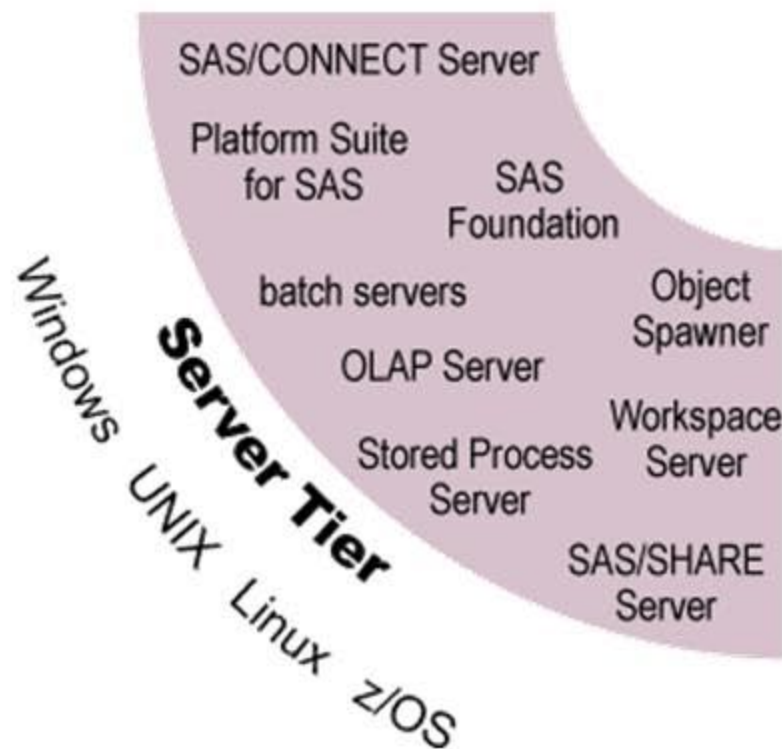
SAS/CONNECT Server

Platform Suite for SAS

SAS Foundation

batch servers

Object Spawner

OLAP Server

Workspace Server

Stored Process Server

SAS/SHARE Server

Server Tier

Windows

UNIX

Linux

z/OS